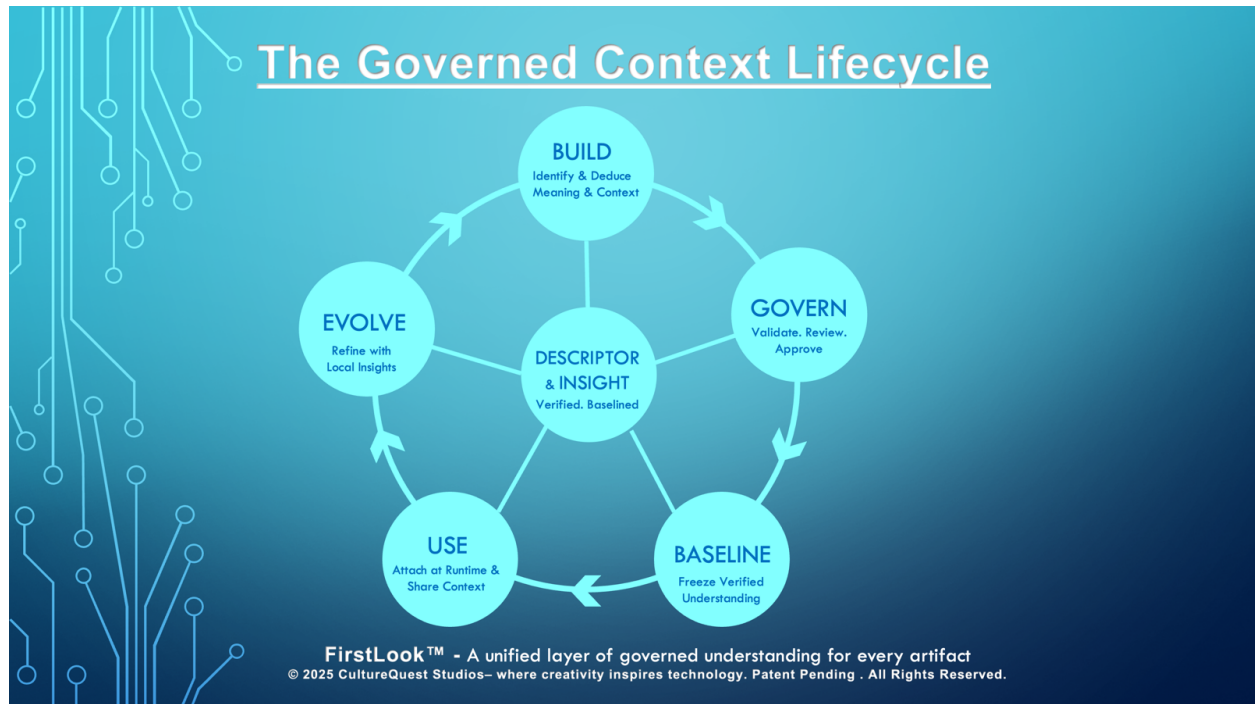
The Governed Context Lifecycle

BUILD
Identify & Deduce Meaning & Context

GOVERN
Validate. Review. Approve

BASELINE
Freeze Verified Understanding

USE
Attach at Runtime & Share Context

EVOLVE
Refine with Local Insights

DESCRIPTOR & INSIGHT
Verified. Baselined

FirstLook™ - A unified layer of governed understanding for every artifact
© 2025 CultureQuest Studios– where creativity inspires technology. Patent Pending . All Rights Reserved.